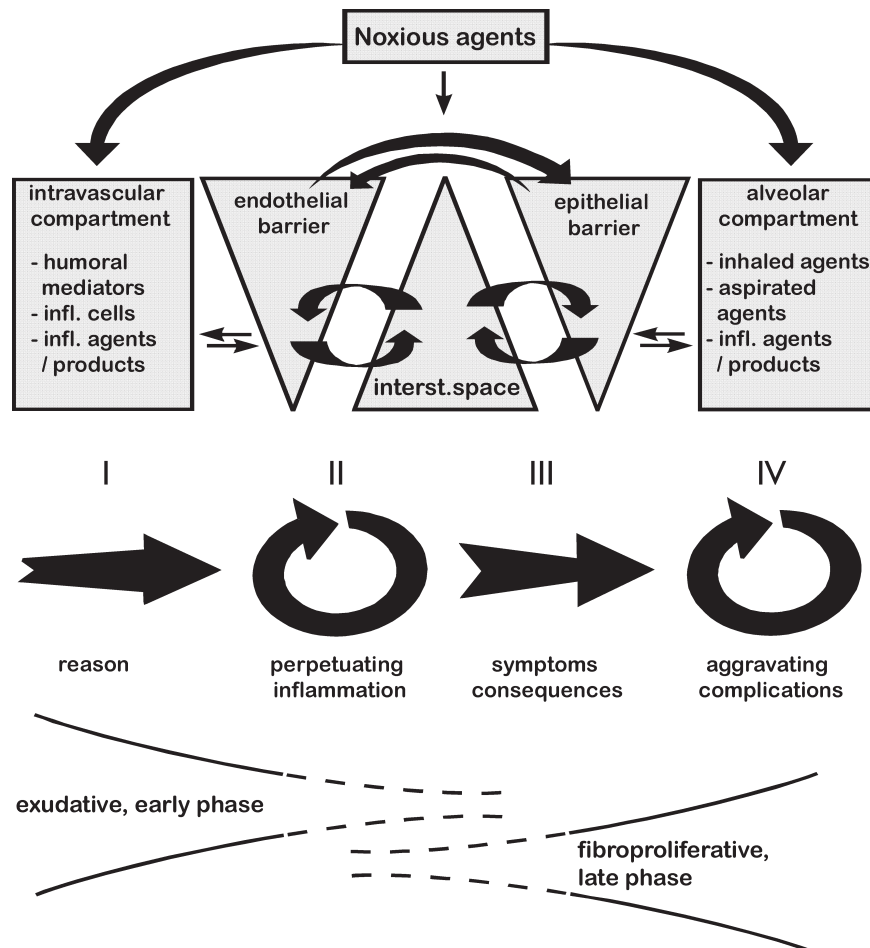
Noxious agents

intravascular compartment

- humoral mediators
- infl. cells
- infl. agents / products

endothelial barrier

epithelial barrier

interst.space

alveolar compartment

- inhaled agents
- aspirated agents
- infl. agents / products

I

II

III

IV

reason

perpetuating inflammation

symptoms consequences

aggravating complications

exudative, early phase

fibroproliferative, late phase